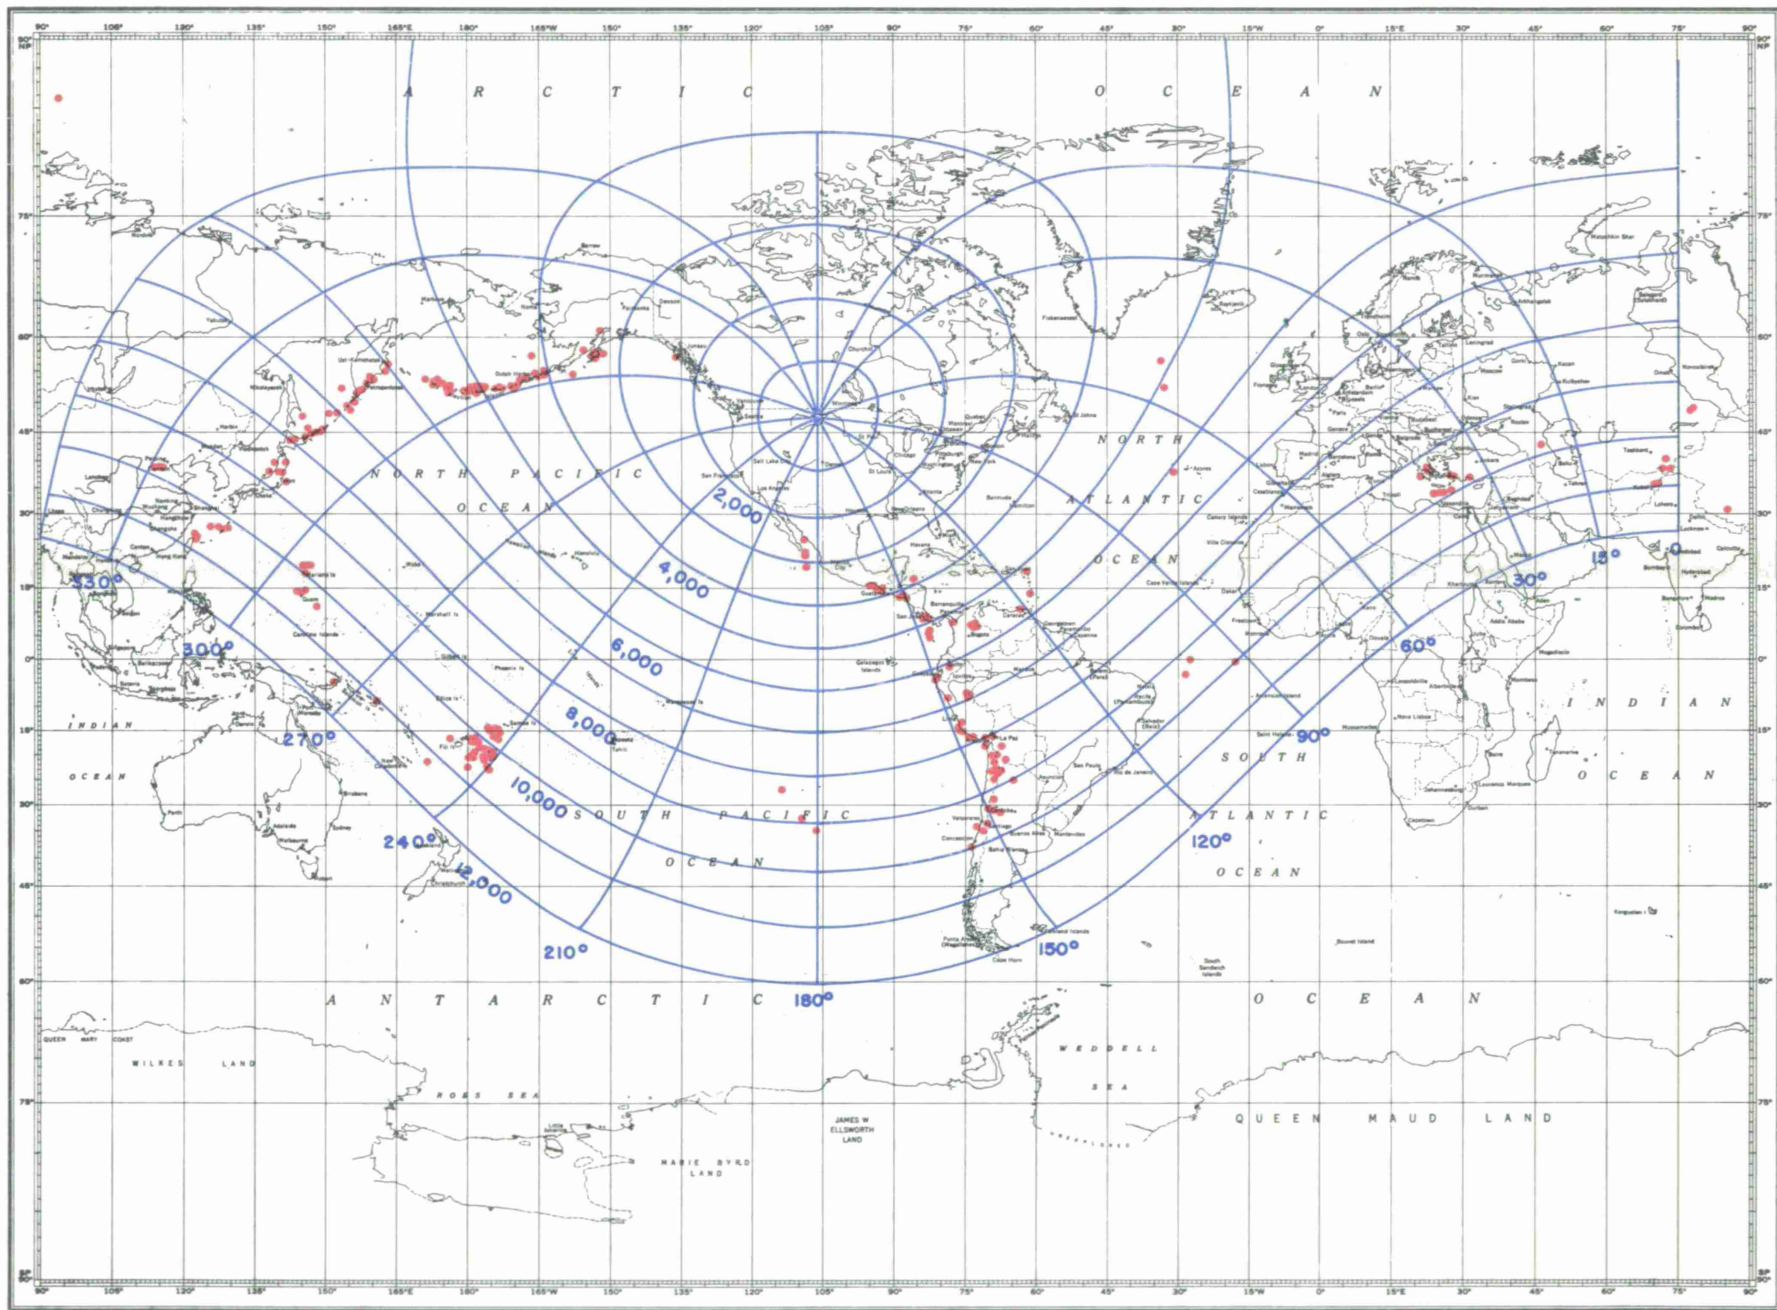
90° 105° 120° 135° 150° 165°E 180° 165°W 150° 135° 120° 105° 90° 75° 60° 45° 30° 15°W 0° 15°E 30° 45° 60° 75° 90°

90° NP

A R C T I C O C E A N

75°

60°

45°

NORTH PACIFIC OCEAN

NORTH ATLANTIC OCEAN

30°

2,000

4,000

6,000

8,000

10,000

12,000

330°

300°

270°

240°

210°

180°

150°

120°

90°

60°

30°

15°

0

15°

INDIAN OCEAN

SOUTH PACIFIC OCEAN

SOUTH ATLANTIC OCEAN

INDIAN OCEAN

45°

60°

A N T A R C T I C O C E A N

QUEEN MARY COAST

WILKES LAND

ROSS SEA

WEDDELL SEA

75°

JAMES W ELLSWORTH LAND

MARIE BYRD LAND

QUEEN MAUD LAND

90° SP

90° 105° 120° 135° 150° 165°E 180° 165°W 150° 135° 120° 105° 90° 75° 60° 45° 30° 15°W 0° 15°E 30° 45° 60° 75° 90°